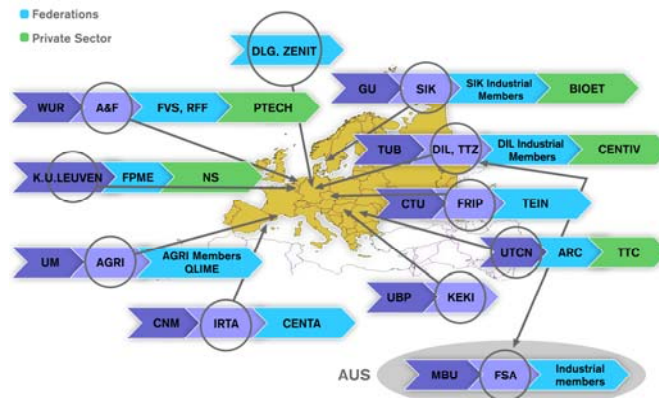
Federations
Private Sector

DLG. ZENIT

GU SIK SIK Industrial Members BIOET

WUR A&F FVS, RFF PTECH

TUB DIL, TTZ DIL Industrial Members CENTIV

K.U.LEUVEN FPME NS

CTU FRIP TEIN

UTCN ARC TTC

UM AGRI AGRI Members QLIME

UBP KEKI

CNM IRTA CENTA

AUS MBU FSA Industrial members